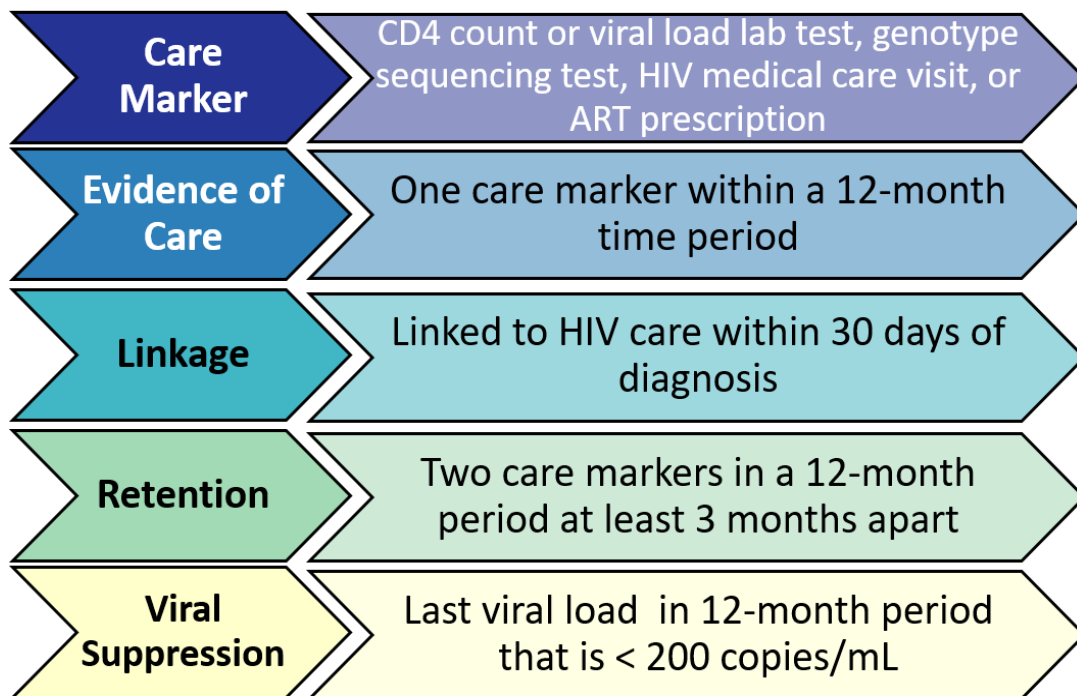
Care Marker

CD4 count or viral load lab test, genotype sequencing test, HIV medical care visit, or ART prescription

Evidence of Care

One care marker within a 12-month time period

Linkage

Linked to HIV care within 30 days of diagnosis

Retention

Two care markers in a 12-month period at least 3 months apart

Viral Suppression

Last viral load in 12-month period that is < 200 copies/mL